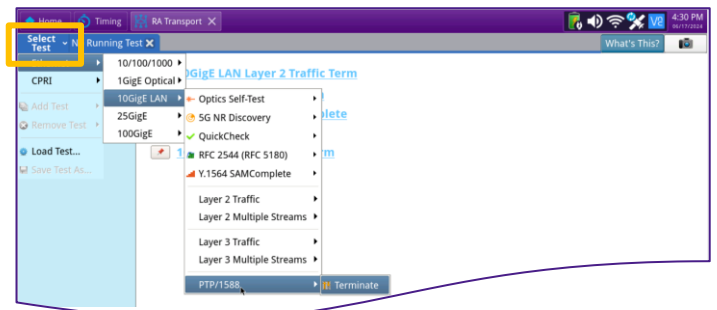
Home Timing RA Transport

4:30 PM 06/17/2024

Select Test

N Running Test

What's This?

CPRI

Add Test

Remove Test

Load Test...

Save Test As...

10/100/1000

1GigE Optical

10GigE LAN

25GigE

100GigE

0GigE LAN Layer 2 Traffic Term

plete

rm

1

Optics Self-Test

5G NR Discovery

QuickCheck

RFC 2544 (RFC 5180)

Y.1564 SAMComplete

Layer 2 Traffic

Layer 2 Multiple Streams

Layer 3 Traffic

Layer 3 Multiple Streams

PTP/1588

Terminate